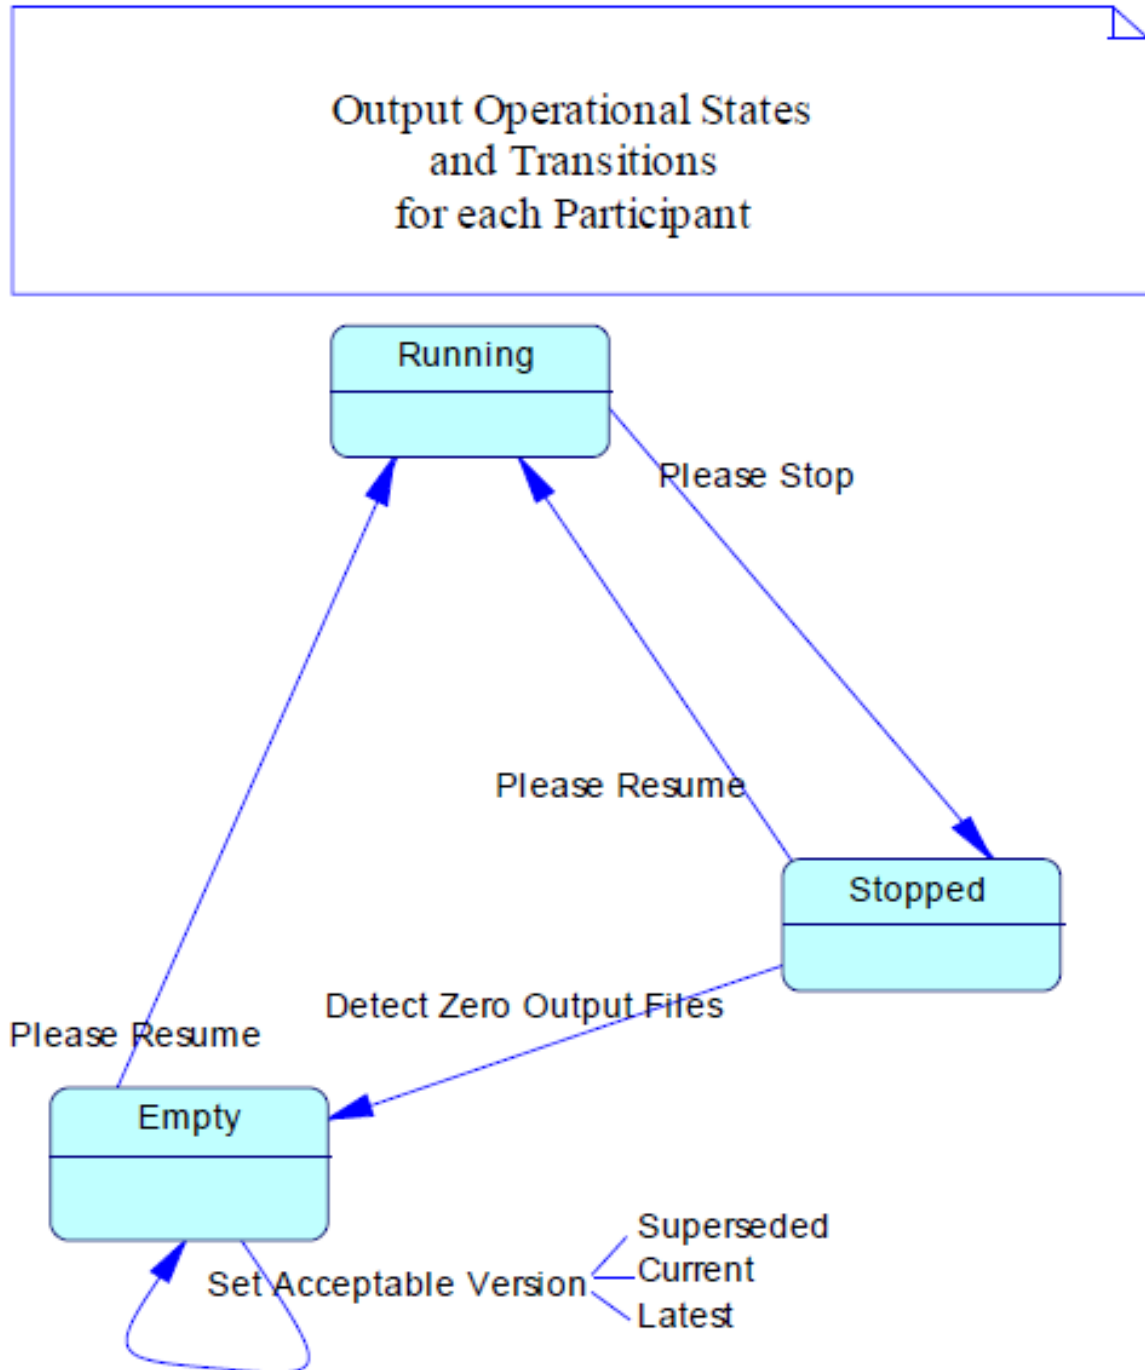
Output Operational States
and Transitions
for each Participant

Running

Please Stop

Please Resume

Stopped

Detect Zero Output Files

Please Resume

Empty

Set Acceptable Version

Superseded
Current
Latest